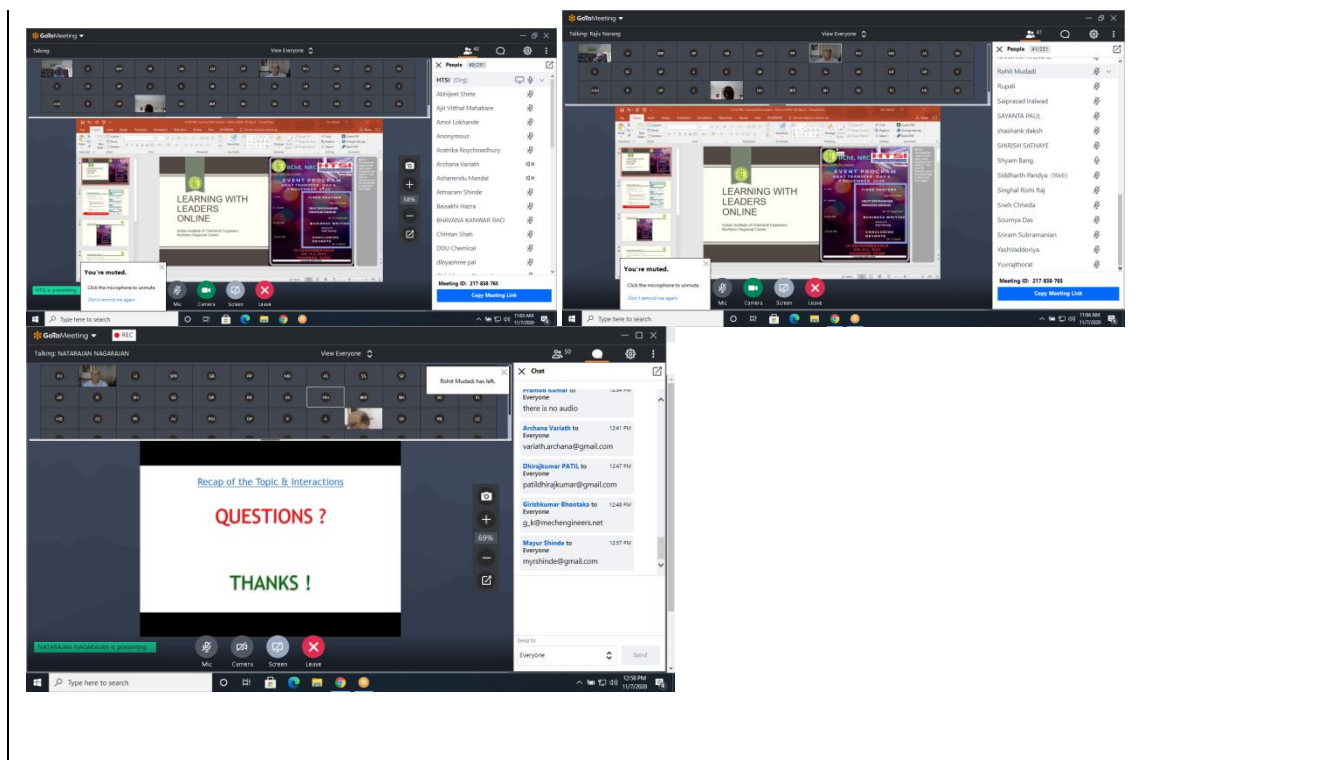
GoToMeeting
Talking:
View Everyone
40
People 40/231
HTSI (Org)
Abhijeet Shete
Ajit Vitthal Mahabare
Amol Lokhande
Anonymous
Aratrika Roychowdhury
Archana Variath
Asharendu Mandal
Atmaram Shinde
Baisakhi Hazra
BHAVANA KANWAR RAO
Chintan Shah
DDU Chemical
dibyashree pal
LEARNING WITH LEADERS ONLINE
EVENT PROGRAM
58%
You're muted.
Click the microphone to unmute.
Don't remind me again
HTSI is presenting
Mic
Camera
Screen
Leave
Meeting ID: 217-838-765
Copy Meeting Link
Type here to search
11:03 AM 11/7/2020

GoToMeeting
Talking: Rajiv Narang
View Everyone
41
People 41/231
Rohit Mudadi
Rupali
Saiprasad Iralwad
SAYANTA PAUL
shashank daksh
SHIRISH SATHAYE
Shyam Bang
Siddharth Pandya (Web)
Singhal Rishi Raj
Srieh Chheda
Soumya Das
Sriram Subramanian
YashVaddoriya
Yuvrajthorat
LEARNING WITH LEADERS ONLINE
EVENT PROGRAM
You're muted.
Click the microphone to unmute.
Don't remind me again
Mic
Camera
Screen
Leave
Meeting ID: 217-838-765
Copy Meeting Link
Type here to search
11:04 AM 11/7/2020

GoToMeeting
REC
Talking: NATARAJAN NAGARAJAN
View Everyone
50
Rohit Mudadi has left.
Chat
Pramod Kumar to Everyone 12:34 PM
there is no audio
Archana Variath to Everyone 12:41 PM
variath.archana@gmail.com
Dhirajkumar PATIL to Everyone 12:47 PM
patildhirajkumar@gmail.com
Girishkumar Bhootaka to Everyone 12:48 PM
g_k@mechengineers.net
Mayur Shinde to Everyone 12:57 PM
myrshinde@gmail.com
Recap of the Topic & Interactions
QUESTIONS ?
THANKS !
69%
Send to
Everyone
Send
NATARAJAN NAGARAJAN is presenting
Mic
Camera
Screen
Leave
Type here to search
12:58 PM 11/7/2020